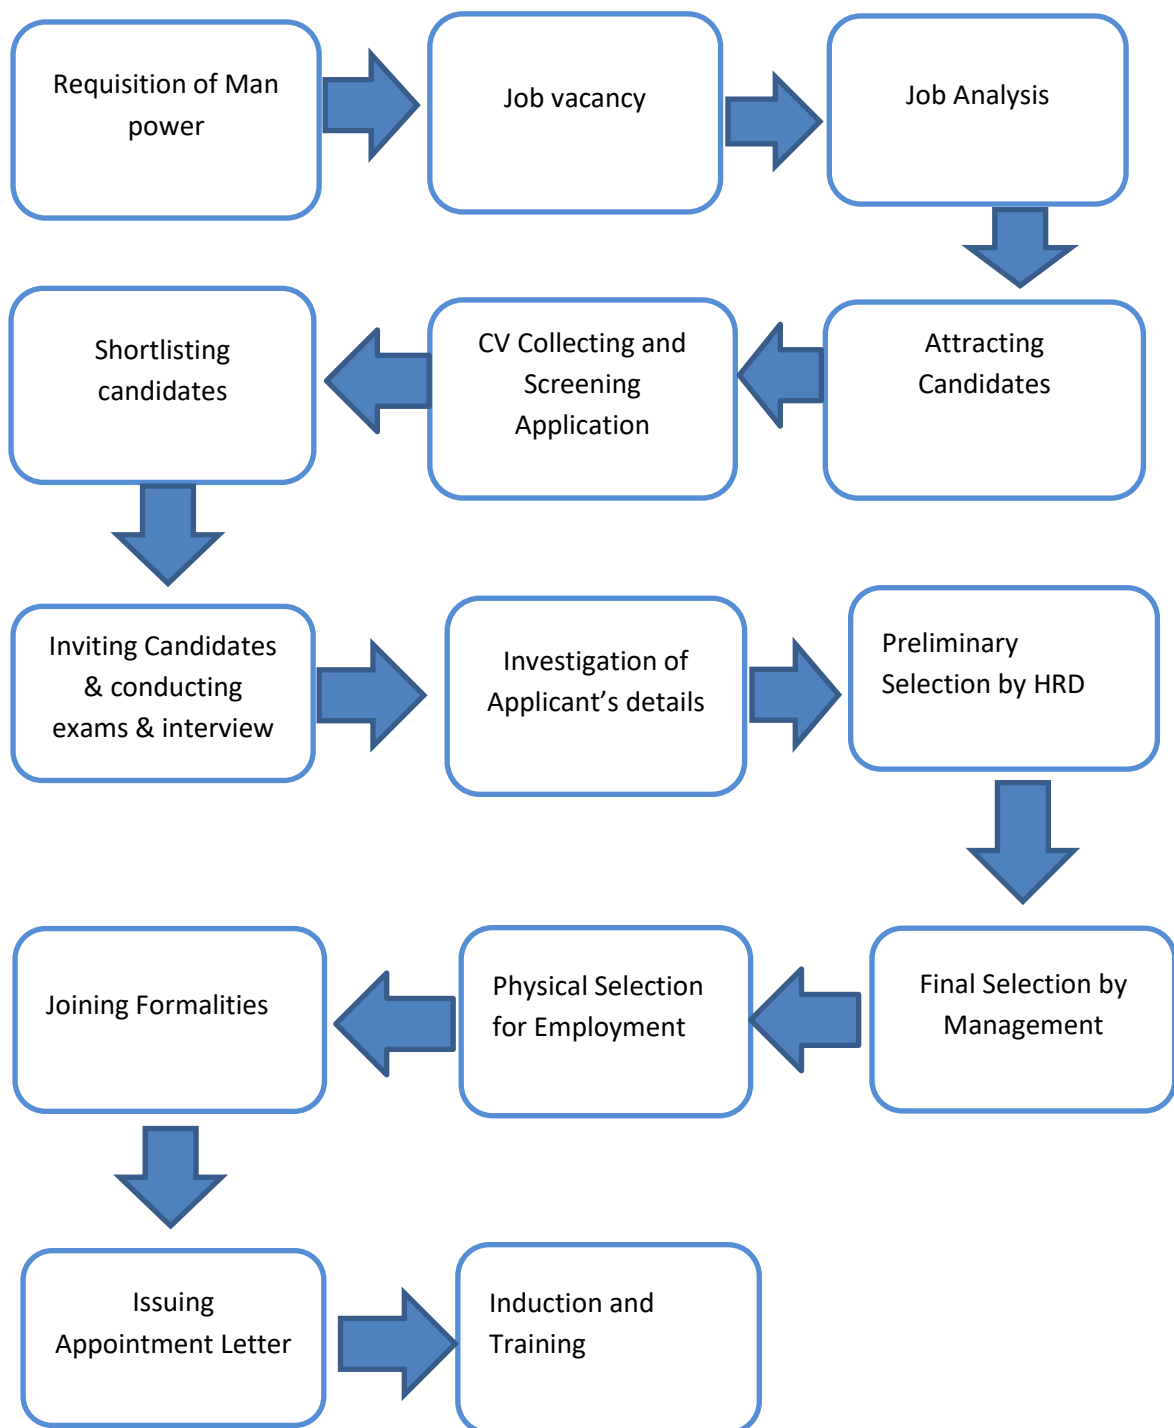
Requisition of Man power

Job vacancy

Job Analysis

Attracting Candidates

CV Collecting and Screening Application

Shortlisting candidates

Inviting Candidates & conducting exams & interview

Investigation of Applicant’s details

Preliminary Selection by HRD

Final Selection by Management

Physical Selection for Employment

Joining Formalities

Issuing Appointment Letter

Induction and Training